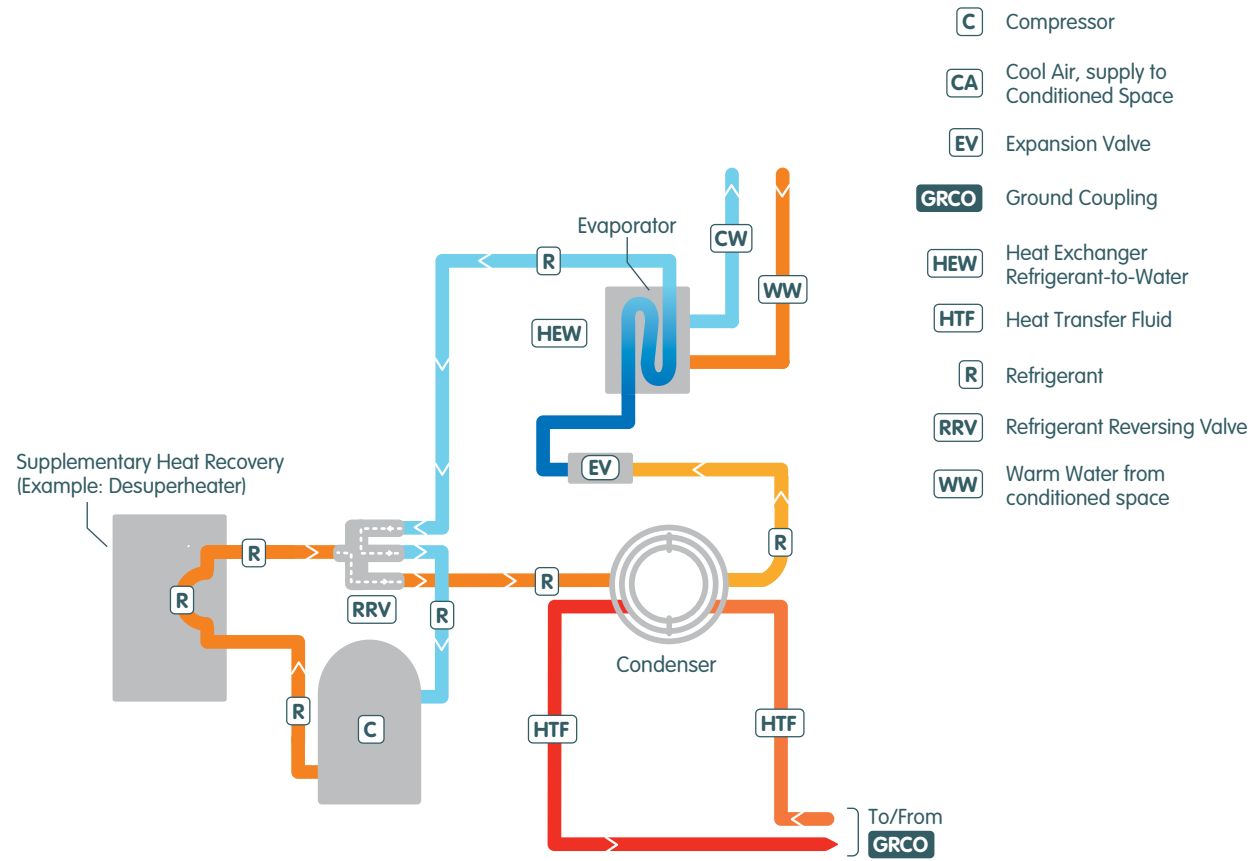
C Compressor

CA Cool Air, supply to Conditioned Space

EV Expansion Valve

GRCO Ground Coupling

HEW Heat Exchanger Refrigerant-to-Water

HTF Heat Transfer Fluid

R Refrigerant

RRV Refrigerant Reversing Valve

WW Warm Water from conditioned space

Evaporator

CW

WW

R

HEW

EV

R

Supplementary Heat Recovery (Example: Desuperheater)

R

R

R

RRV

R

R

Condenser

R

C

HTF

HTF

To/From GRCO